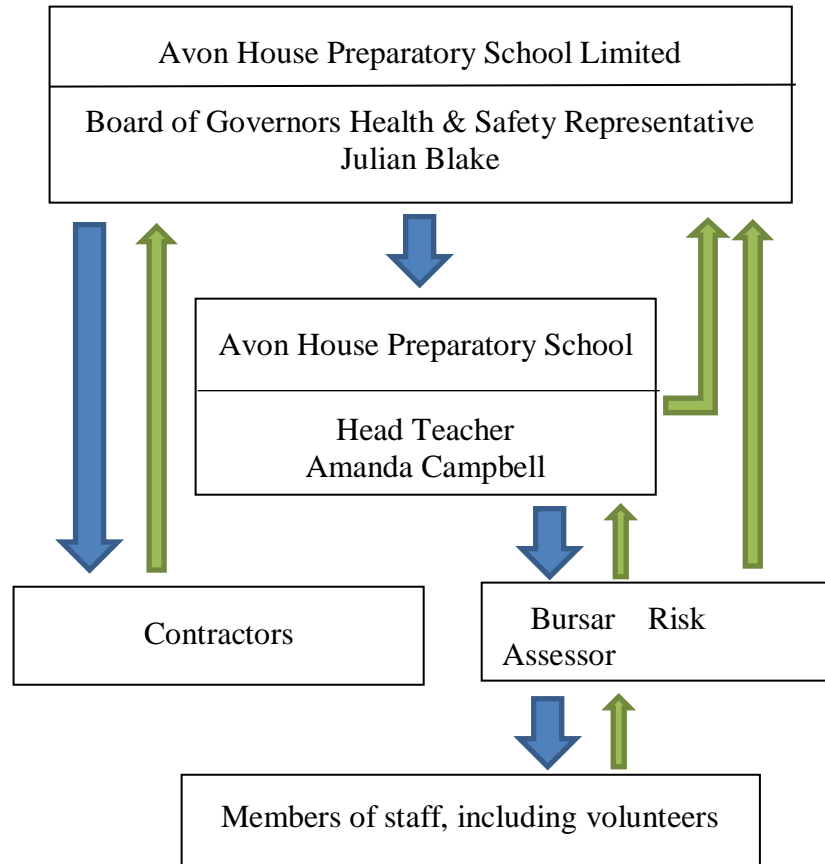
Avon House Preparatory School Limited

Board of Governors Health & Safety Representative
Julian Blake

Avon House Preparatory School

Head Teacher
Amanda Campbell

Contractors

Bursar Risk Assessor

Members of staff, including volunteers